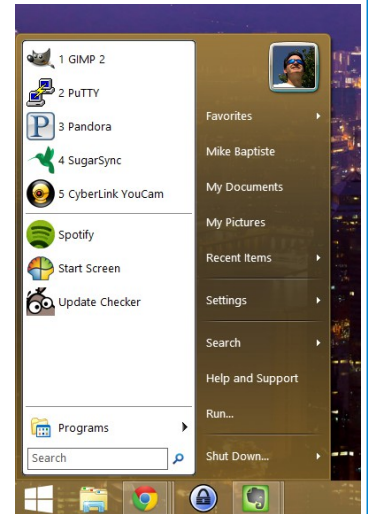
1 GIMP 2
2 PuTTY
3 Pandora
4 SugarSync
5 CyberLink YouCam
Spotify
Start Screen
Update Checker
Programs
Search

Favorites
Mike Baptiste
My Documents
My Pictures
Recent Items
Settings
Search
Help and Support
Run...
Shut Down...